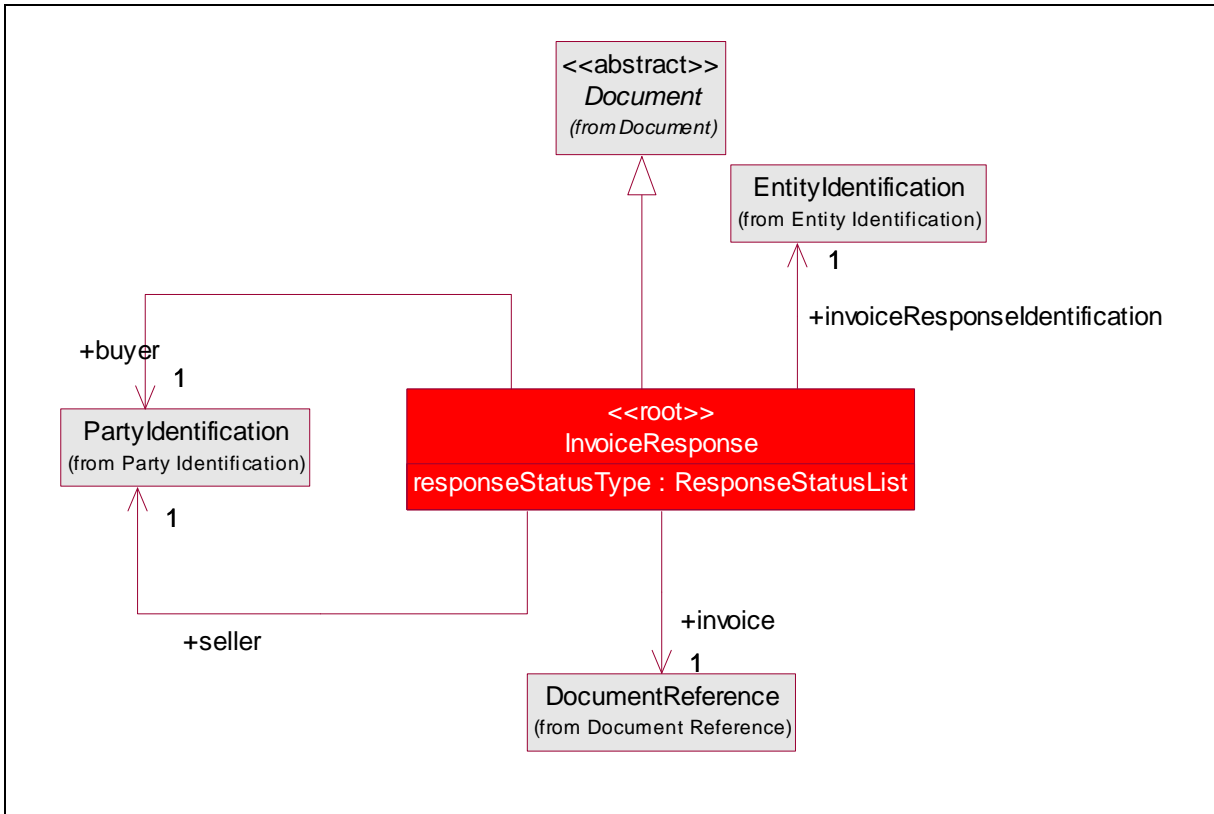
<<abstract>>
Document
(from Document)

EntityIdentification
(from Entity Identification)

1

+invoiceResponseIdentification

+buyer

1

PartyIdentification
(from Party Identification)

<<root>>
InvoiceResponse
responseStatusType : ResponseStatusList

1

+invoice

+seller

1

DocumentReference
(from Document Reference)